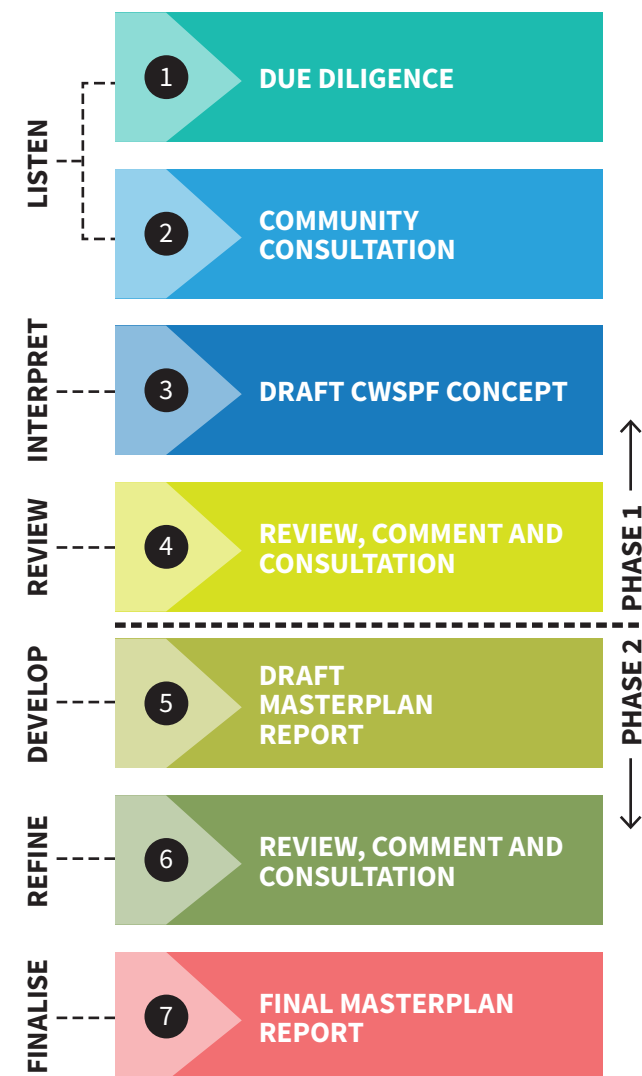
LISTEN

1 DUE DILIGENCE

2 COMMUNITY CONSULTATION

INTERPRET

3 DRAFT CWSPF CONCEPT

REVIEW

4 REVIEW, COMMENT AND CONSULTATION

PHASE 1

PHASE 2

DEVELOP

5 DRAFT MASTERPLAN REPORT

REFINE

6 REVIEW, COMMENT AND CONSULTATION

FINALISE

7 FINAL MASTERPLAN REPORT